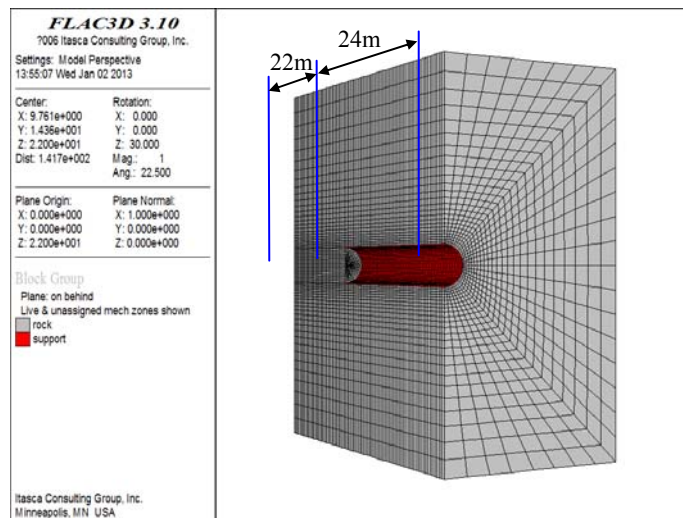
FLAC3D 3.10
?006 Itasca Consulting Group, Inc.

Settings: Model Perspective
13:55:07 Wed Jan 02 2013

Center:
X: 9.761e+000
Y: 1.436e+001
Z: 2.200e+001
Dist: 1.417e+002

Rotation:
X: 0.000
Y: 0.000
Z: 30.000
Mag.: 1
Ang.: 22.500

Plane Origin:
X: 0.000e+000
Y: 0.000e+000
Z: 2.200e+001

Plane Normal:
X: 1.000e+000
Y: 0.000e+000
Z: 0.000e+000

Block Group
Plane: on behind
Live & unassigned mech zones shown
rock
support

Itasca Consulting Group, Inc.
Minneapolis, MN USA

22m
24m